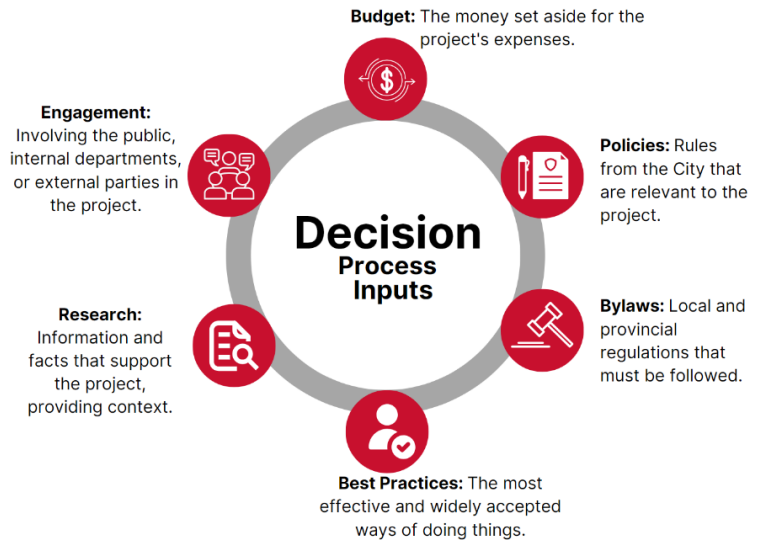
Budget: The money set aside for the project's expenses.

Engagement: Involving the public, internal departments, or external parties in the project.

Policies: Rules from the City that are relevant to the project.

Decision Process Inputs

Research: Information and facts that support the project, providing context.

Bylaws: Local and provincial regulations that must be followed.

Best Practices: The most effective and widely accepted ways of doing things.